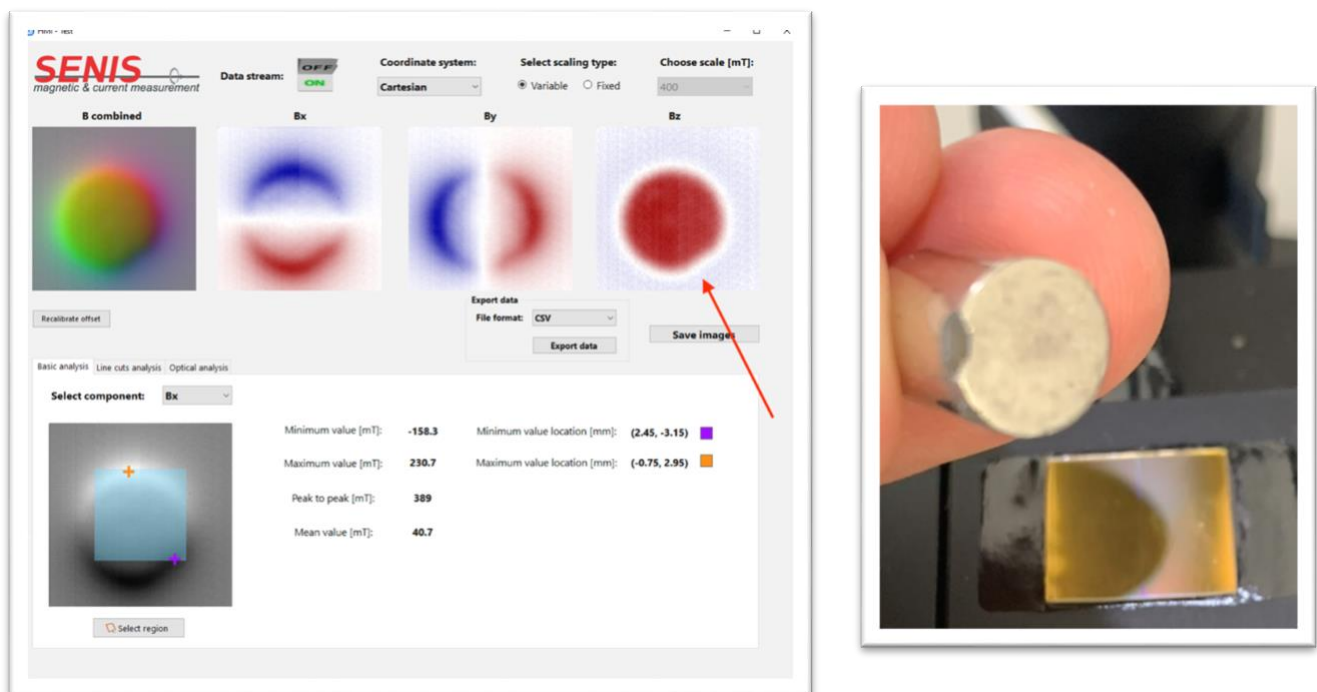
HMI - Test

SENIS
magnetic & current measurement

Data stream: OFF ON

Coordinate system: Cartesian

Select scaling type: Variable Fixed

Choose scale [mT]: 400

B combined

Bx

By

Bz

Recalibrate offset

Export data
File format: CSV
Export data

Save images

Basic analysis | Line cuts analysis | Optical analysis

Select component: Bx

Minimum value [mT]: -158.3
Minimum value location [mm]: (2.45, -3.15)

Maximum value [mT]: 230.7
Maximum value location [mm]: (-0.75, 2.95)

Peak to peak [mT]: 389

Mean value [mT]: 40.7

Select region